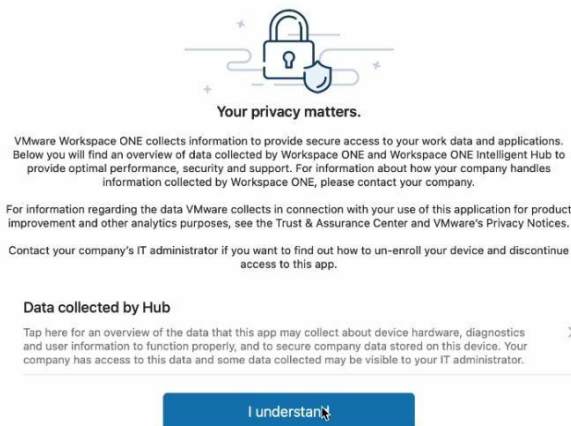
Your privacy matters.

VMware Workspace ONE collects information to provide secure access to your work data and applications. Below you will find an overview of data collected by Workspace ONE and Workspace ONE Intelligent Hub to provide optimal performance, security and support. For information about how your company handles information collected by Workspace ONE, please contact your company.

For information regarding the data VMware collects in connection with your use of this application for product improvement and other analytics purposes, see the Trust & Assurance Center and VMware's Privacy Notices.

Contact your company's IT administrator if you want to find out how to un-enroll your device and discontinue access to this app.

Data collected by Hub

Tap here for an overview of the data that this app may collect about device hardware, diagnostics and user information to function properly, and to secure company data stored on this device. Your company has access to this data and some data collected may be visible to your IT administrator.

I understand